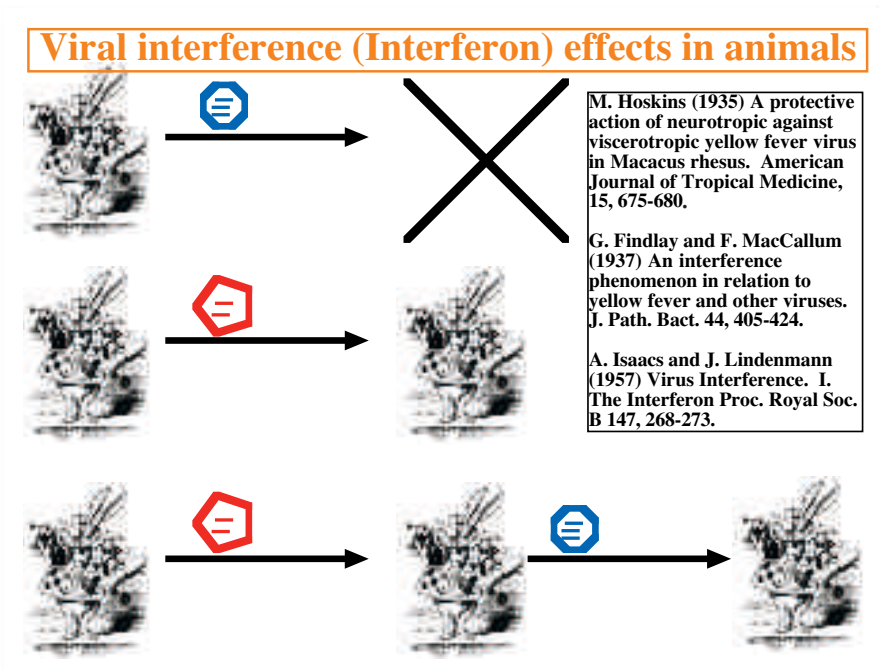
Viral interference (Interferon) effects in animals

M. Hoskins (1935) A protective action of neurotropic against viscerotropic yellow fever virus in Macacus rhesus. American Journal of Tropical Medicine, 15, 675-680.

G. Findlay and F. MacCallum (1937) An interference phenomenon in relation to yellow fever and other viruses. J. Path. Bact. 44, 405-424.

A. Isaacs and J. Lindenmann (1957) Virus Interference. I. The Interferon Proc. Royal Soc. B 147, 268-273.